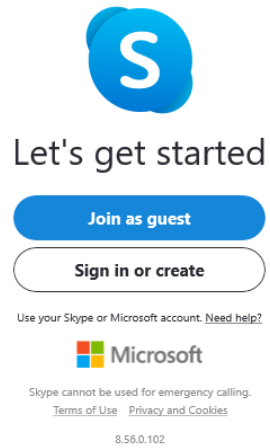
S

Let's get started

Join as guest

Sign in or create

Use your Skype or Microsoft account. Need help?

Microsoft

Skype cannot be used for emergency calling.

Terms of Use Privacy and Cookies

8.56.0.102